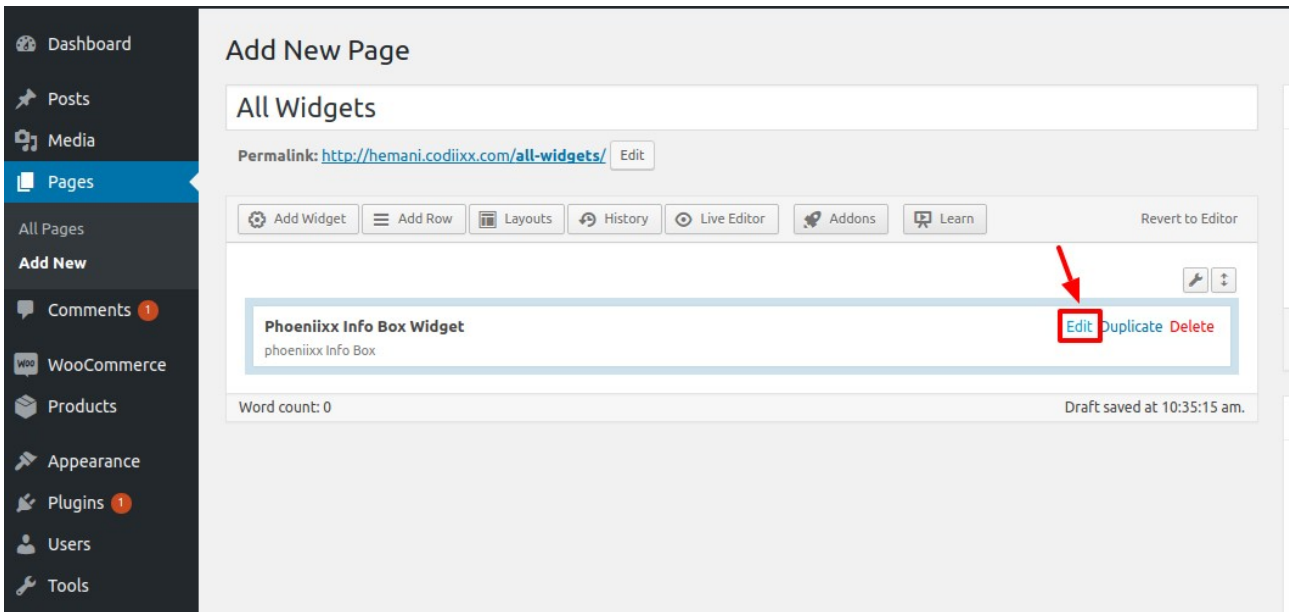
Dashboard
Posts
Media
Pages
All Pages
Add New
Comments 1
WooCommerce
Products
Appearance
Plugins 1
Users
Tools

Add New Page

All Widgets

Permalink: http://hemani.codiixx.com/all-widgets/ Edit

Add Widget | Add Row | Layouts | History | Live Editor | Addons | Learn | Revert to Editor

Phoeniixx Info Box Widget
phoeniixx Info Box
Edit Duplicate Delete

Word count: 0
Draft saved at 10:35:15 am.